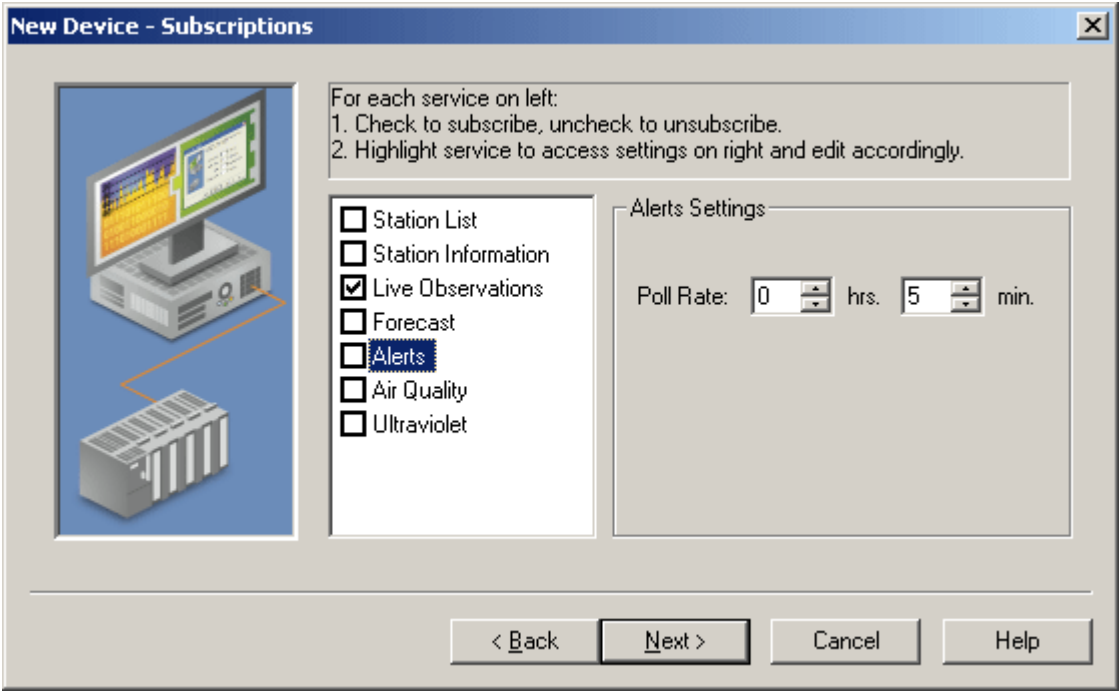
New Device - Subscriptions

For each service on left:
1. Check to subscribe, uncheck to unsubscribe.
2. Highlight service to access settings on right and edit accordingly.

Station List
Station Information
Live Observations
Forecast
Alerts
Air Quality
Ultraviolet

Alerts Settings

Poll Rate: 0 hrs. 5 min.

< Back
Next >
Cancel
Help